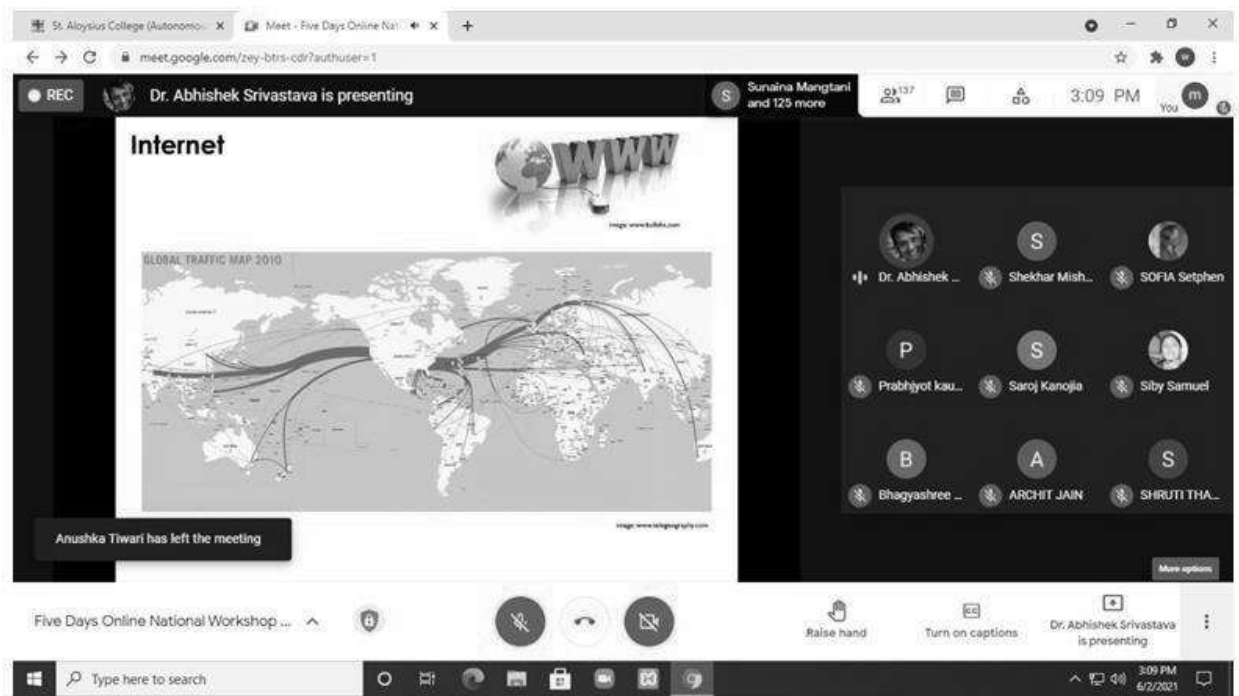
St. Aloysius College (Autonomou X
Meet - Five Days Online Nat X
+

meet.google.com/zey-btrs-cdr?authuser=1

REC
Dr. Abhishek Srivastava is presenting
S Sunaina Mangtani and 125 more
137
3:09 PM
You
m

Internet
WWW
Image: www.bulldo.com
GLOBAL TRAFFIC MAP 2010
Image: www.telegeography.com

Dr. Abhishek ...
Shekhar Mish...
SOFIA Setphen
Prabhjyot kau...
Saroj Kanojia
Siby Samuel
Bhagyashree ...
ARCHIT JAIN
SHRUTI THA...

Anushka Tiwari has left the meeting

More options

Five Days Online National Workshop ...
Raise hand
Turn on captions
Dr. Abhishek Srivastava is presenting

Type here to search
3:09 PM
6/2/2021